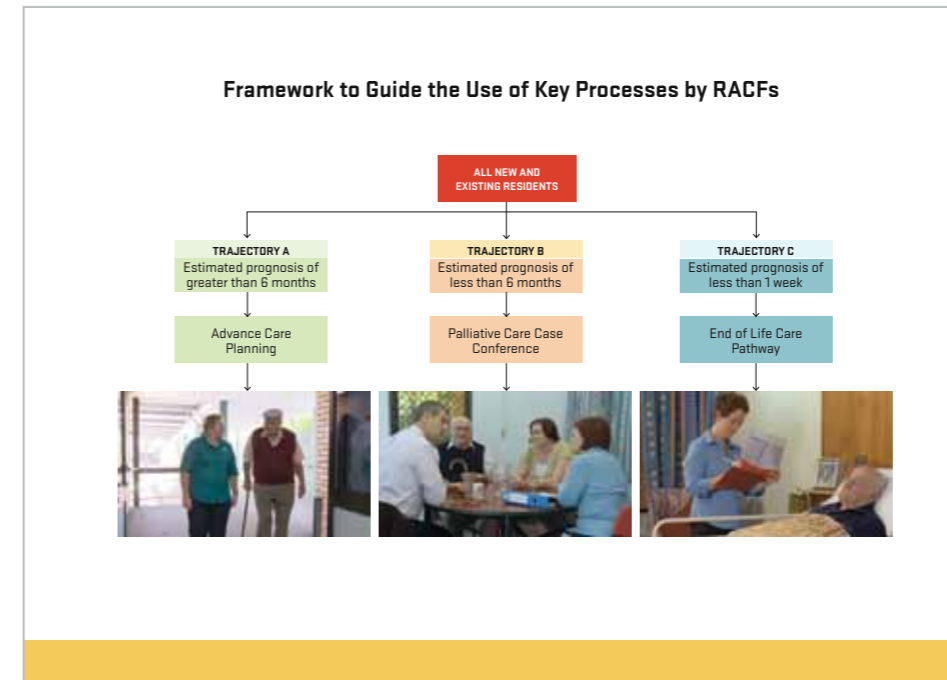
Framework to Guide the Use of Key Processes by RACFs

ALL NEW AND EXISTING RESIDENTS

TRAJECTORY A
Estimated prognosis of greater than 6 months

Advance Care Planning

TRAJECTORY B
Estimated prognosis of less than 6 months

Palliative Care Case Conference

TRAJECTORY C
Estimated prognosis of less than 1 week

End of Life Care Pathway